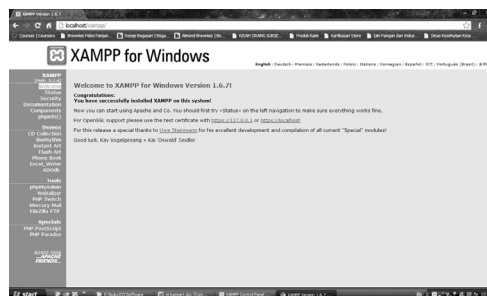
XAMPP 1.6.7

localhost/xampp/

XAMPP for Windows

English / Deutsch / Francais / Nederlands / Polski / Italiano / Norwegian / Español / 中文 / Portuguese (Brasil) / 日本

XAMPP
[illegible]
Welcome
Status
Security
Documentation
Components
phpinfo()

Demos
CD Collection
Biorhythm
Instant Art
Flash Art
Phone Book
Excel_Writer
ADOdb

Tools
phpMyAdmin
Webalizer
PHP Switch
Mercury Mail
FileZilla FTP

Specials
PHP PostScript
PHP Paradox

©2002-2008
APACHE FRIENDS

Welcome to XAMPP for Windows Version 1.6.7!

Congratulations:
You have successfully installed XAMPP on this system!

Now you can start using Apache and Co. You should first try »Status« on the left navigation to make sure everything works fine.

For OpenSSL support please use the test certificate with https://127.0.0.1 or https://localhost

For this release a special thanks to Uwe Steinmann for his excellent development and compilation of all current "Special" modules!

Good luck, Kay Vogelgesang + Kai 'Oswald' Seidler

start

XAMPP Control Panel

XAMPP Version 1.6.7